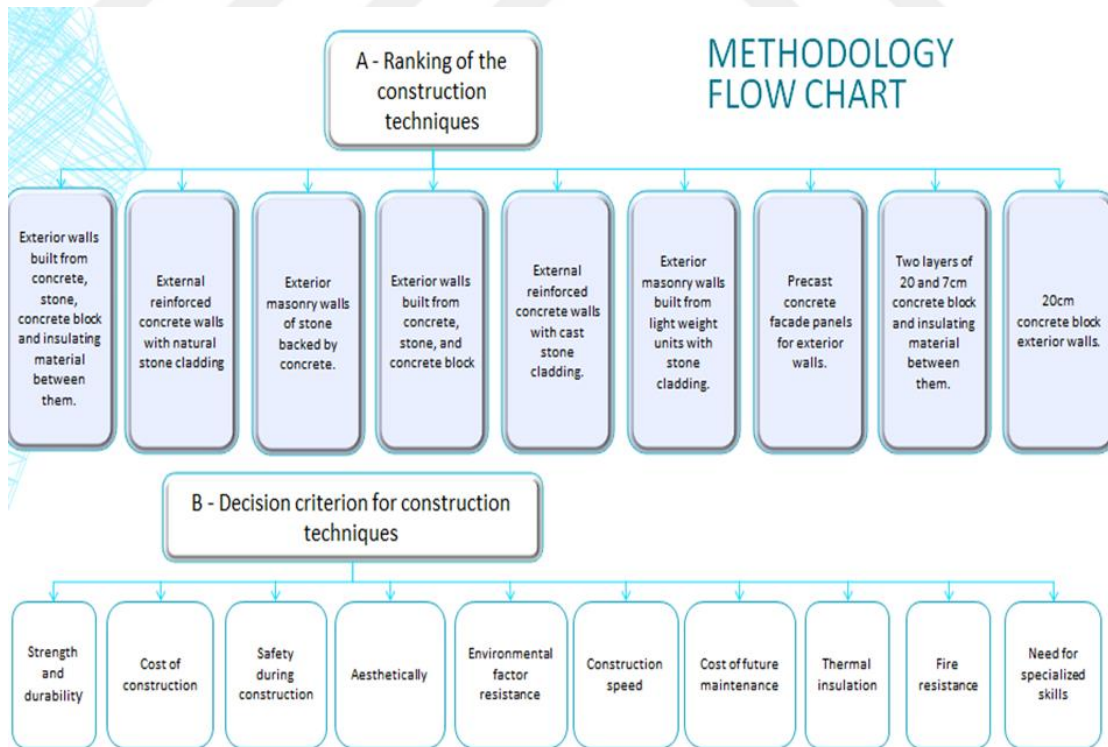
A - Ranking of the construction techniques

METHODOLOGY FLOW CHART

Exterior walls built from concrete, stone, concrete block and insulating material between them.

External reinforced concrete walls with natural stone cladding

Exterior masonry walls of stone backed by concrete.

Exterior walls built from concrete, stone, and concrete block

External reinforced concrete walls with cast stone cladding.

Exterior masonry walls built from light weight units with stone cladding.

Precast concrete facade panels for exterior walls.

Two layers of 20 and 7cm concrete block and insulating material between them.

20cm concrete block exterior walls.

B - Decision criterion for construction techniques

Strength and durability

Cost of construction

Safety during construction

Aesthetically

Environmental factor resistance

Construction speed

Cost of future maintenance

Thermal insulation

Fire resistance

Need for specialized skills